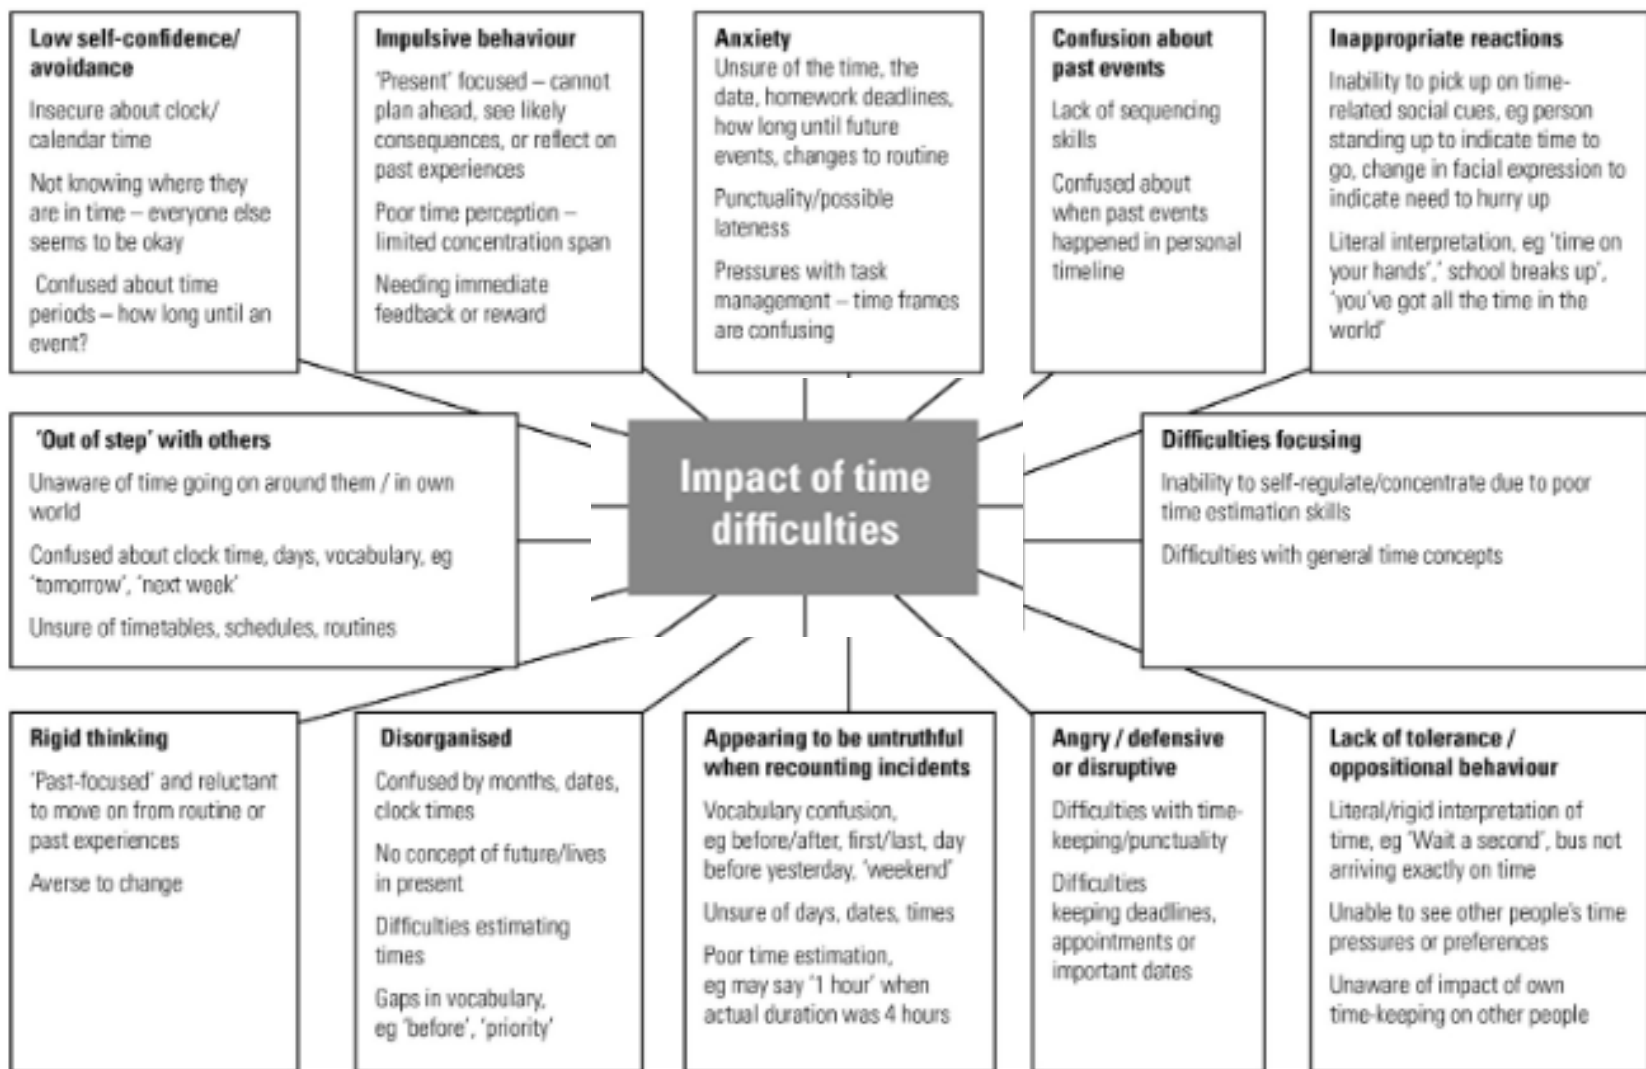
Low self-confidence/ avoidance

Insecure about clock/ calendar time

Not knowing where they are in time – everyone else seems to be okay

Confused about time periods – how long until an event?

Impulsive behaviour

'Present' focused – cannot plan ahead, see likely consequences, or reflect on past experiences

Poor time perception – limited concentration span

Needing immediate feedback or reward

Anxiety

Unsure of the time, the date, homework deadlines, how long until future events, changes to routine

Punctuality/possible lateness

Pressures with task management – time frames are confusing

Confusion about past events

Lack of sequencing skills

Confused about when past events happened in personal timeline

Inappropriate reactions

Inability to pick up on time-related social cues, eg person standing up to indicate time to go, change in facial expression to indicate need to hurry up

Literal interpretation, eg 'time on your hands',' school breaks up', 'you've got all the time in the world'

'Out of step' with others

Unaware of time going on around them / in own world

Confused about clock time, days, vocabulary, eg 'tomorrow', 'next week'

Unsure of timetables, schedules, routines

Impact of time difficulties

Difficulties focusing

Inability to self-regulate/concentrate due to poor time estimation skills

Difficulties with general time concepts

Rigid thinking

'Past-focused' and reluctant to move on from routine or past experiences

Averse to change

Disorganised

Confused by months, dates, clock times

No concept of future/lives in present

Difficulties estimating times

Gaps in vocabulary, eg 'before', 'priority'

Appearing to be untruthful when recounting incidents

Vocabulary confusion, eg before/after, first/last, day before yesterday, 'weekend'

Unsure of days, dates, times

Poor time estimation, eg may say '1 hour' when actual duration was 4 hours

Angry / defensive or disruptive

Difficulties with time-keeping/punctuality

Difficulties keeping deadlines, appointments or important dates

Lack of tolerance / oppositional behaviour

Literal/rigid interpretation of time, eg 'Wait a second', bus not arriving exactly on time

Unable to see other people's time pressures or preferences

Unaware of impact of own time-keeping on other people